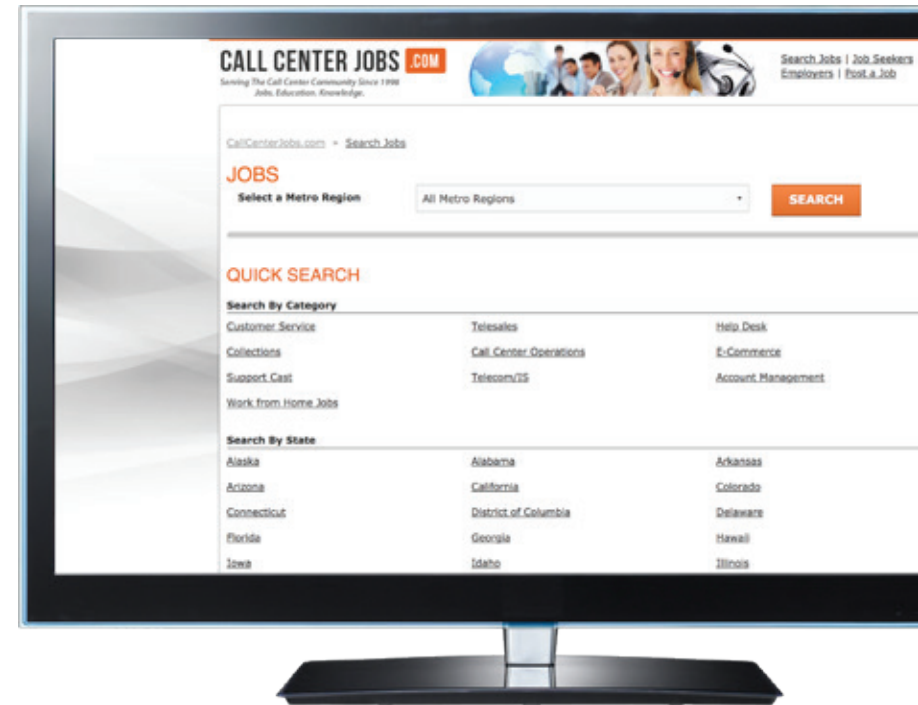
CALL CENTER JOBS .COM
Serving The Call Center Community Since 1998
Jobs. Education. Knowledge.

Search Jobs | Job Seekers
Employers | Post a Job

CallCenterJobs.com » Search Jobs

JOBS
Select a Metro Region
All Metro Regions
SEARCH

QUICK SEARCH
Search By Category
Customer Service
Telesales
Help Desk
Collections
Call Center Operations
E-Commerce
Support Cast
Telecom/IS
Account Management
Work from Home Jobs

Search By State
Alaska
Alabama
Arkansas
Arizona
California
Colorado
Connecticut
District of Columbia
Delaware
Florida
Georgia
Hawaii
Iowa
Idaho
Illinois